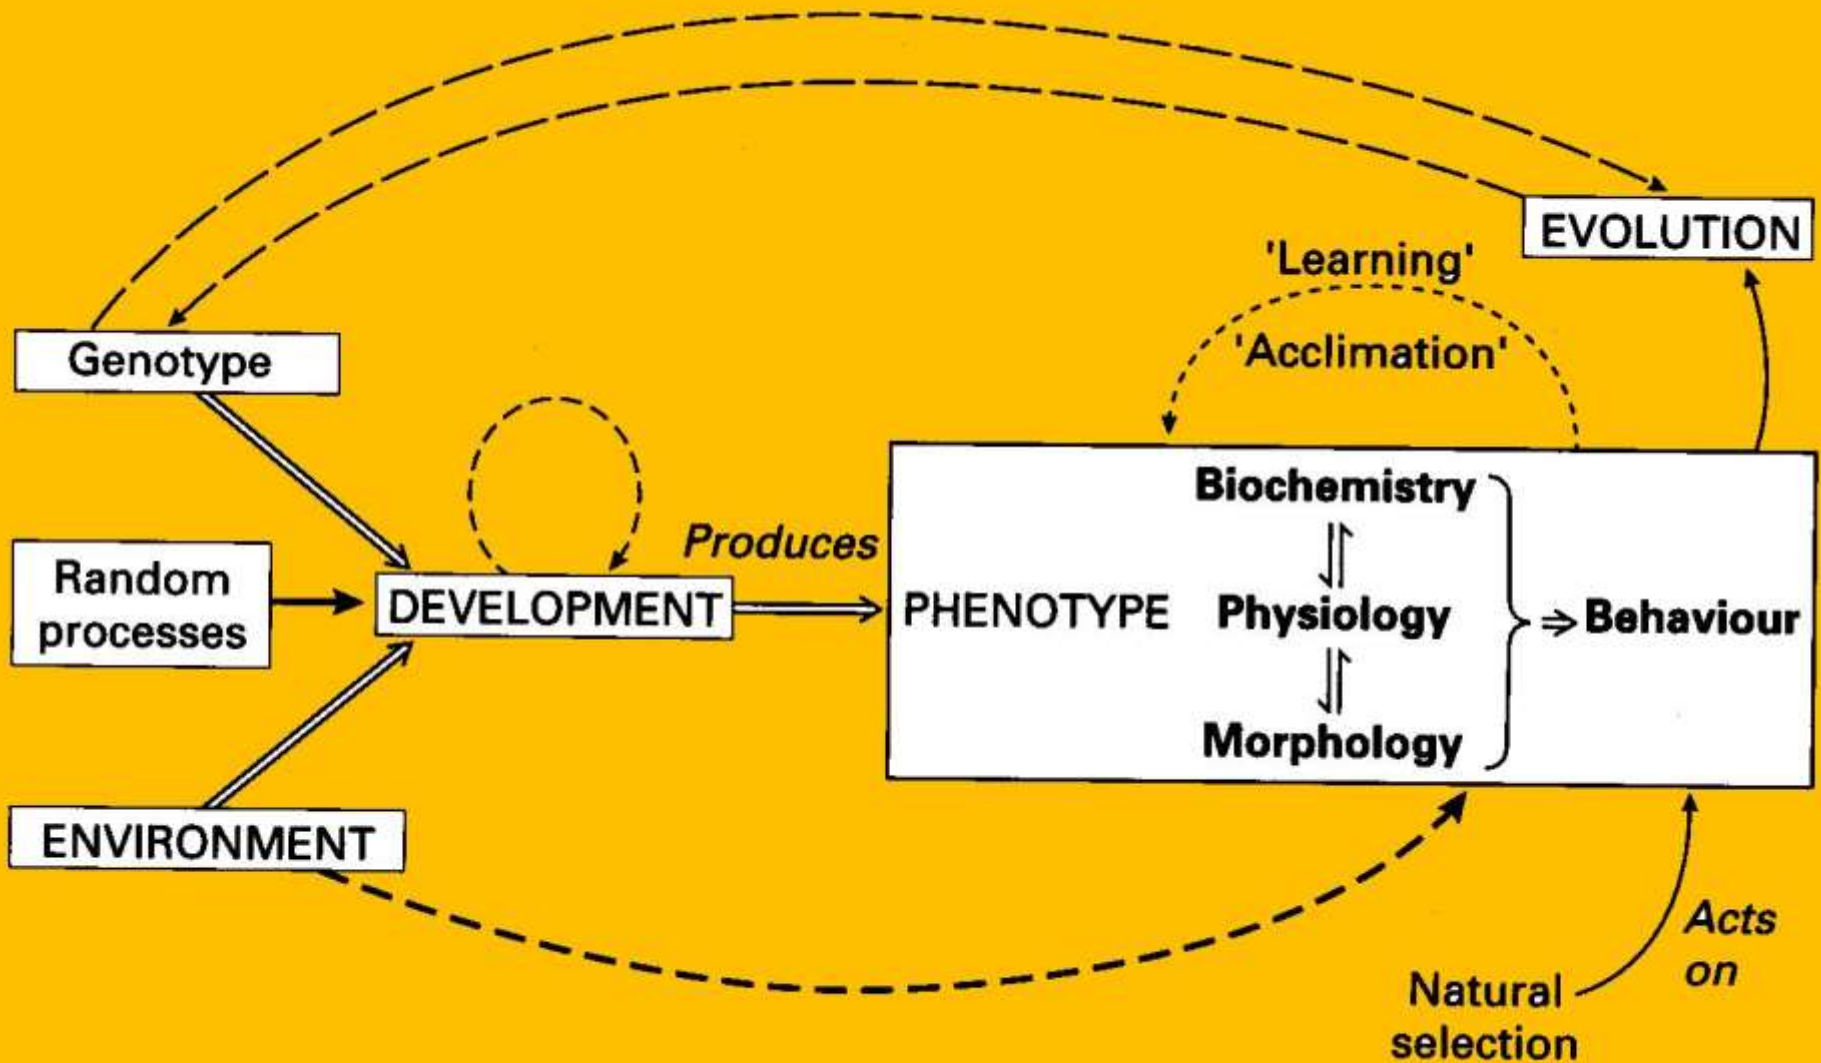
EVOLUTION

'Learning'

'Acclimation'

Genotype

Random processes

DEVELOPMENT

Produces

PHENOTYPE

Biochemistry

Physiology

Morphology

$\Rightarrow$ Behaviour

ENVIRONMENT

Acts on

Natural selection